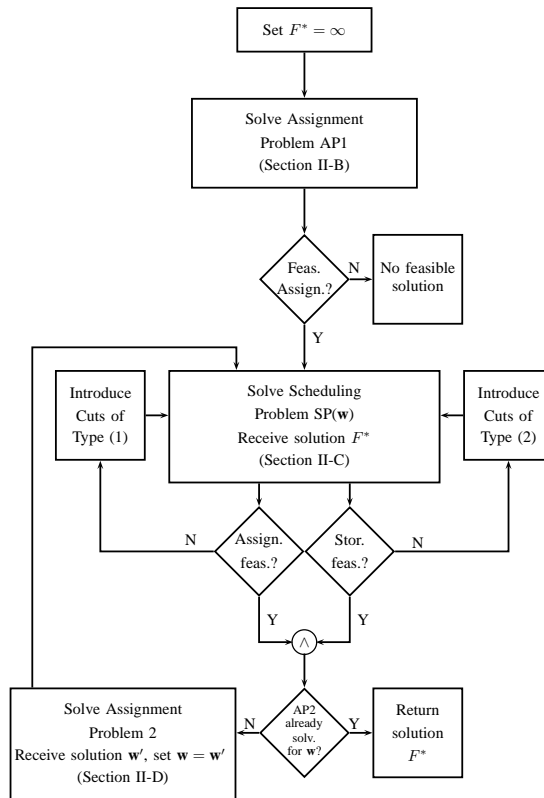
Set $F^* = \infty$

Solve Assignment Problem AP1 (Section II-B)

Feas. Assign.?

N

No feasible solution

Y

Introduce Cuts of Type (1)

Solve Scheduling Problem SP($\mathbf{w}$) Receive solution $F^*$ (Section II-C)

Introduce Cuts of Type (2)

N

Assign. feas.?

Stor. feas.?

N

Y

Y

$\wedge$

Solve Assignment Problem 2 Receive solution $\mathbf{w}'$, set $\mathbf{w} = \mathbf{w}'$ (Section II-D)

N

AP2 already solv. for $\mathbf{w}$?

Y

Return solution $F^*$